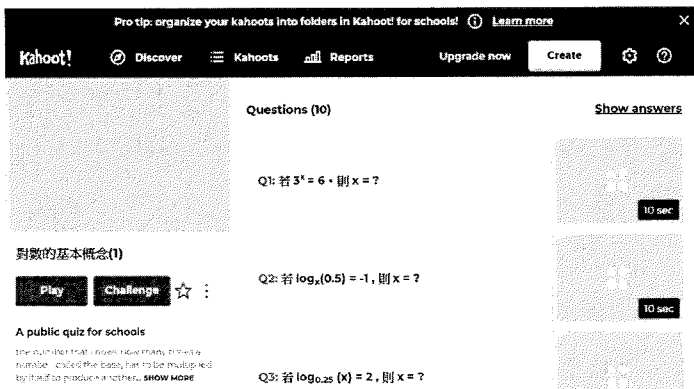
Pro tip: organize your kahoots into folders in Kahoot! for schools! ⓘ Learn more ×

Kahoot! Discover Kahoots Reports Upgrade now Create

Questions (10)

Show answers

Q1: 若 $3^x = 6$，則 x = ?

10 sec

對數的基本概念(1)

Play Challenge

Q2: 若 $\log_x(0.5) = -1$，則 x = ?

10 sec

A public quiz for schools

the number that raises how many times a number - called the base, has to be multiplied by itself to produce another... SHOW MORE

Q3: 若 $\log_{0.25}(x) = 2$，則 x = ?